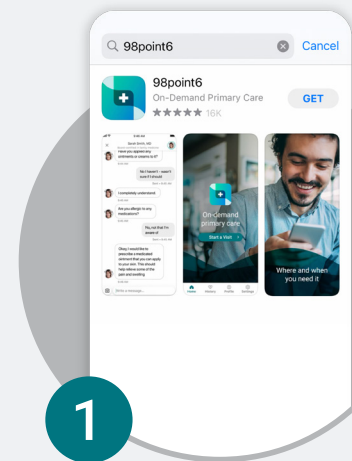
98point6

Cancel

98point6

On-Demand Primary Care

★★★★★ 16K

GET

Sarah Smith, MD

Have you applied any ointments or creams to it?

No I haven't - wasn't sure if I should

I completely understand.

Are you allergic to any medications?

No, not that I'm aware of

Okay, I would like to prescribe a medicated ointment that you can apply to your skin. This should help relieve some of the pain and swelling

Write a message...

On-demand primary care

Start a Visit

Where and when you need it

1